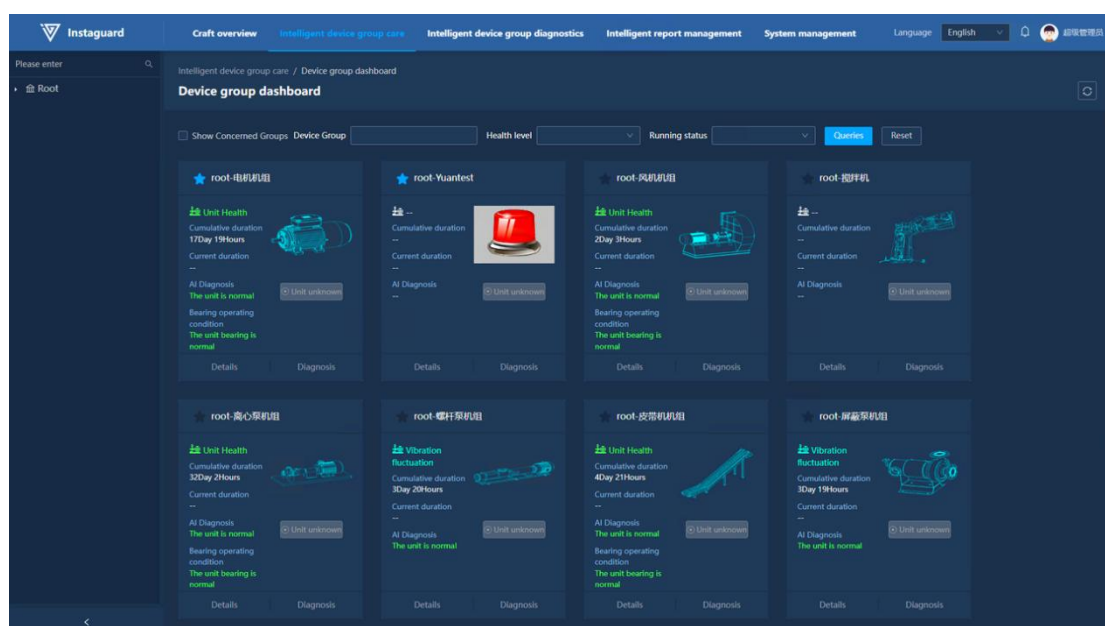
Instaguard

Craft overview | Intelligent device group care | Intelligent device group diagnostics | Intelligent report management | System management | Language | English | 超级管理员

Please enter

Root

Intelligent device group care / Device group dashboard

Device group dashboard

Show Concerned Groups | Device Group | Health level | Running status | Queries | Reset

root-电机机组
Unit Health
Cumulative duration
17Day 19Hours
Current duration
--
AI Diagnosis
The unit is normal
Unit unknown
Bearing operating condition
The unit bearing is normal
Details | Diagnosis

root-Yuantest
--
Cumulative duration
--
Current duration
--
AI Diagnosis
--
Unit unknown
Details | Diagnosis

root-风机机组
Unit Health
Cumulative duration
2Day 3Hours
Current duration
--
AI Diagnosis
The unit is normal
Unit unknown
Bearing operating condition
The unit bearing is normal
Details | Diagnosis

root-搅拌机
--
Cumulative duration
--
Current duration
--
AI Diagnosis
--
Unit unknown
Details | Diagnosis

root-离心泵机组
Unit Health
Cumulative duration
32Day 2Hours
Current duration
--
AI Diagnosis
The unit is normal
Unit unknown
Bearing operating condition
The unit bearing is normal
Details | Diagnosis

root-螺杆泵机组
Vibration fluctuation
Cumulative duration
3Day 20Hours
Current duration
--
AI Diagnosis
The unit is normal
Unit unknown
Details | Diagnosis

root-皮带机机组
Unit Health
Cumulative duration
4Day 21Hours
Current duration
--
AI Diagnosis
The unit is normal
Unit unknown
Bearing operating condition
The unit bearing is normal
Details | Diagnosis

root-屏蔽泵机组
Vibration fluctuation
Cumulative duration
3Day 19Hours
Current duration
--
AI Diagnosis
The unit is normal
Unit unknown
Details | Diagnosis